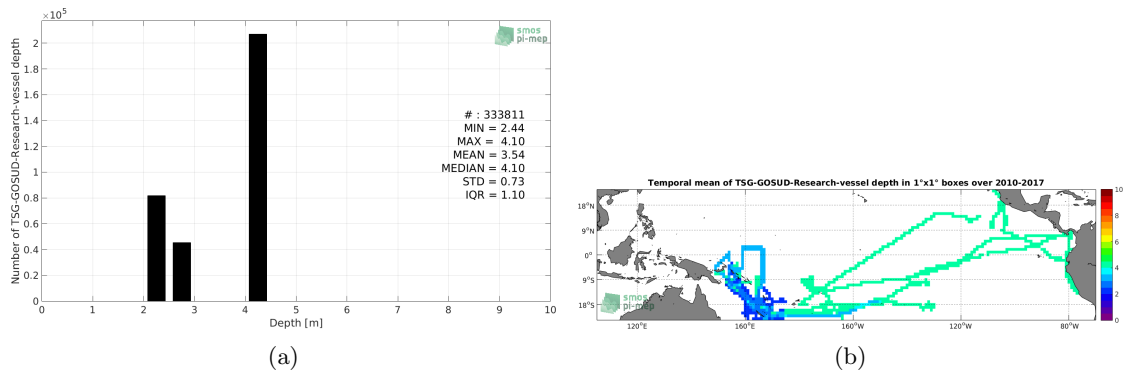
$\times 10^5$

smos
pi-mep

Number of TSG-GOSUD-Research-vessel depth

2
1.8
1.6
1.4
1.2
1
0.8
0.6
0.4
0.2
0

# : 333811
MIN = 2.44
MAX = 4.10
MEAN = 3.54
MEDIAN = 4.10
STD = 0.73
IQR = 1.10

0 1 2 3 4 5 6 7 8 9 10
Depth [m]

(a)

Temporal mean of TSG-GOSUD-Research-vessel depth in 1°x1° boxes over 2010-2017

18°N
9°N
0°
9°S
18°S

smos
pi-mep

120°E 160°E 160°W 120°W 80°W

10
8
6
4
2
0

(b)